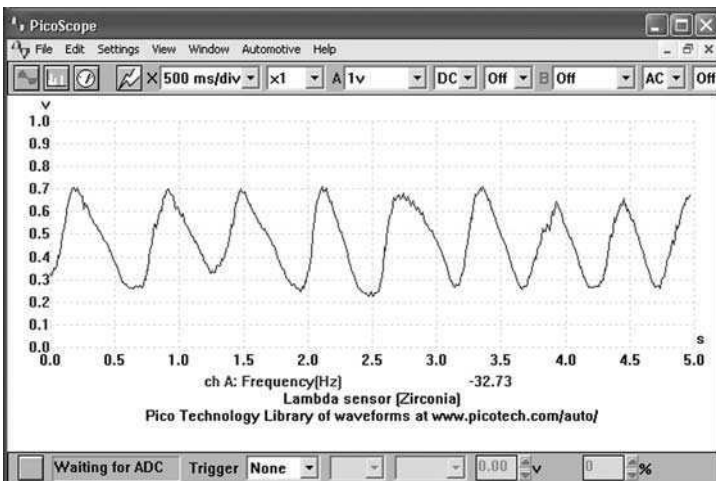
PicoScope

File Edit Settings View Window Automotive Help

X 500 ms/div x1 A 1v DC Off B Off AC Off

V
1.0
0.9
0.8
0.7
0.6
0.5
0.4
0.3
0.2
0.1
0.0

s
0.0 0.5 1.0 1.5 2.0 2.5 3.0 3.5 4.0 4.5 5.0

ch A: Frequency[Hz] -32.73
Lambda sensor [Zirconia]
Pico Technology Library of waveforms at www.picotech.com/auto/

Waiting for ADC Trigger None 0.00 v 0 %